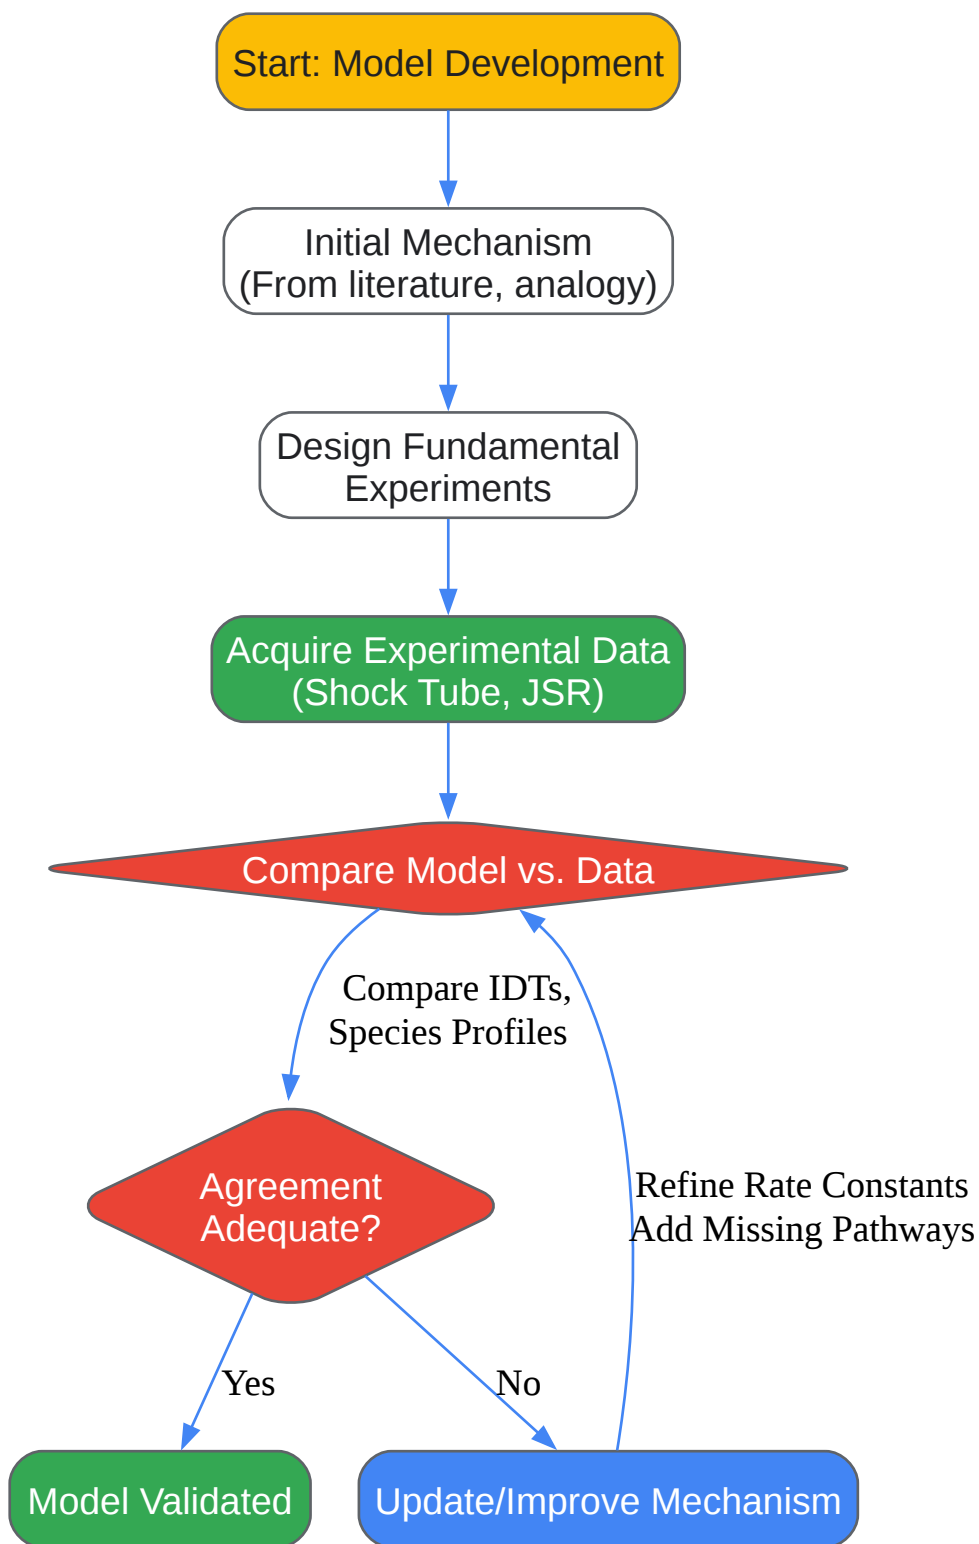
Start: Model Development

Initial Mechanism
(From literature, analogy)

Design Fundamental
Experiments

Acquire Experimental Data
(Shock Tube, JSR)

Compare Model vs. Data

Compare IDTs,
Species Profiles

Agreement
Adequate?

Refine Rate Constants
Add Missing Pathways

Yes

No

Model Validated

Update/Improve Mechanism